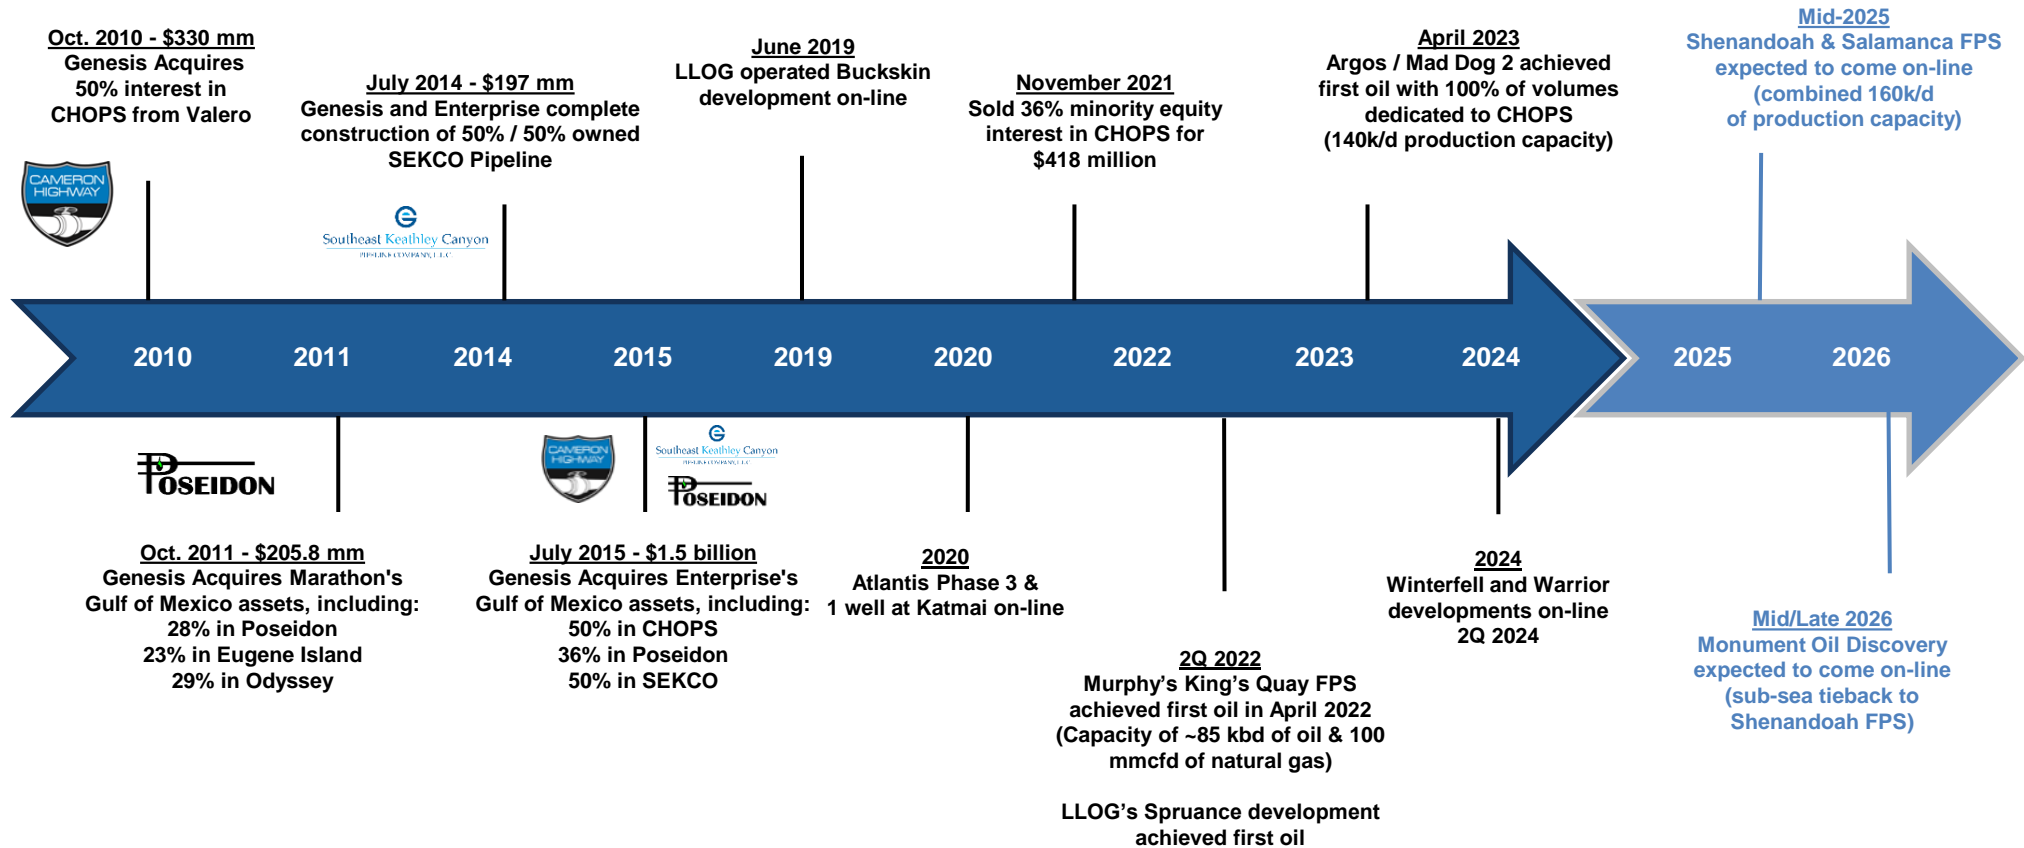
Oct. 2010 - $330 mm
Genesis Acquires 50% interest in CHOPS from Valero

CAMERON HIGHWAY

July 2014 - $197 mm
Genesis and Enterprise complete construction of 50% / 50% owned SEKCO Pipeline

Southeast Keathley Canyon
PIPELINE COMPANY, LLC

June 2019
LLOG operated Buckskin development on-line

November 2021
Sold 36% minority equity interest in CHOPS for $418 million

April 2023
Argos / Mad Dog 2 achieved first oil with 100% of volumes dedicated to CHOPS (140k/d production capacity)

Mid-2025
Shenandoah & Salamanca FPS expected to come on-line (combined 160k/d of production capacity)

2010
2011
2014
2015
2019
2020
2022
2023
2024
2025
2026

POSEIDON

Oct. 2011 - $205.8 mm
Genesis Acquires Marathon's Gulf of Mexico assets, including:
28% in Poseidon
23% in Eugene Island
29% in Odyssey

CAMERON HIGHWAY
Southeast Keathley Canyon
PIPELINE COMPANY, LLC
POSEIDON

July 2015 - $1.5 billion
Genesis Acquires Enterprise's Gulf of Mexico assets, including:
50% in CHOPS
36% in Poseidon
50% in SEKCO

2020
Atlantis Phase 3 & 1 well at Katmai on-line

2Q 2022
Murphy's King's Quay FPS achieved first oil in April 2022 (Capacity of ~85 kbd of oil & 100 mmcfd of natural gas)

LLOG's Spruance development achieved first oil

2024
Winterfell and Warrior developments on-line 2Q 2024

Mid/Late 2026
Monument Oil Discovery expected to come on-line (sub-sea tieback to Shenandoah FPS)